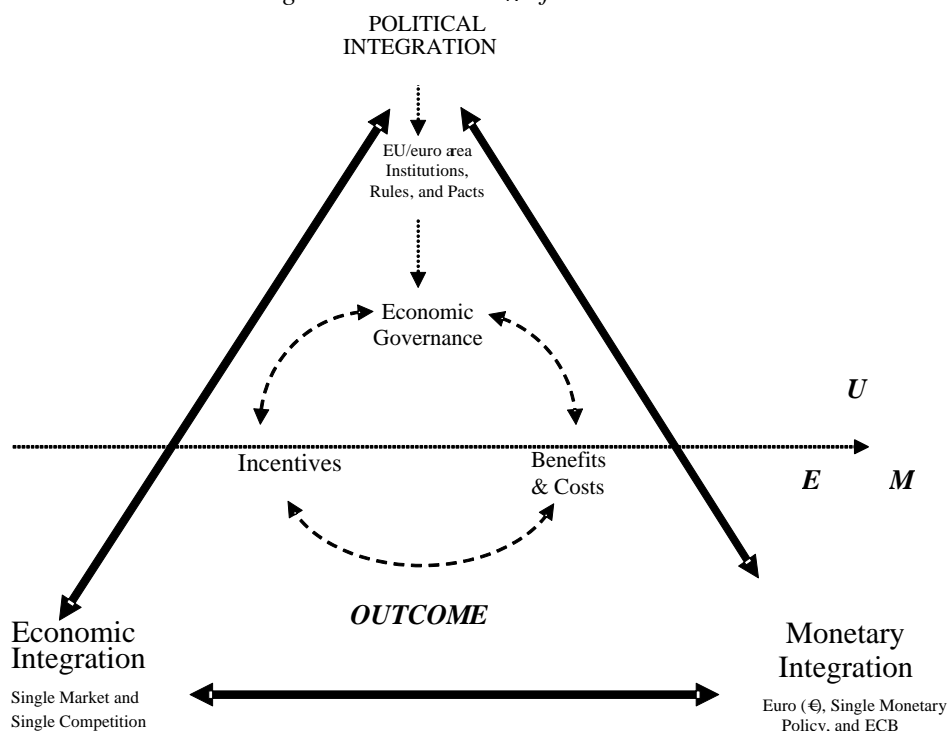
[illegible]

POLITICAL INTEGRATION

EU/euro area Institutions, Rules, and Pacts

Economic Governance

U

Incentives

Benefits & Costs

E M

OUTCOME

Economic Integration

Single Market and Single Competition

Monetary Integration

Euro (€), Single Monetary Policy, and ECB